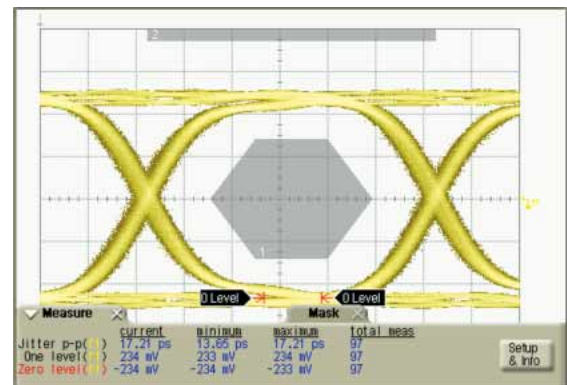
2

1

0 Level

0 Level

Measure

Mask

|  | current | minimum | maximum | total meas |
|---|---|---|---|---|
| Jitter p-p( ) | 17.21 ps | 13.65 ps | 17.21 ps | 97 |
| One level( ) | 234 mV | 233 mV | 234 mV | 97 |
| Zero level( ) | -234 mV | -234 mV | -233 mV | 97 |

Setup & Info